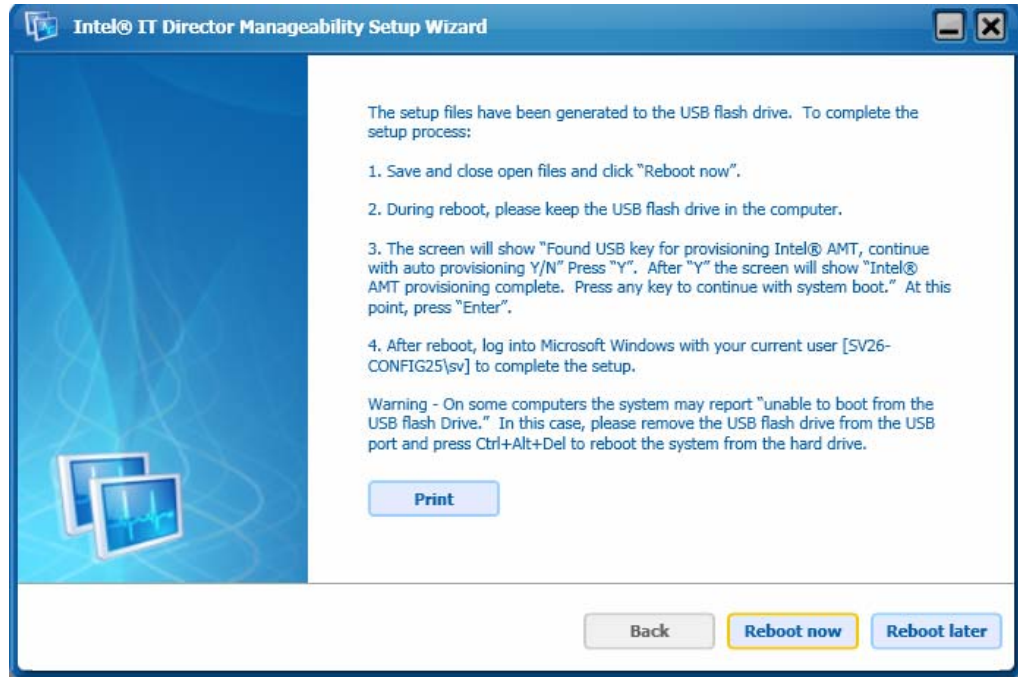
Intel® IT Director Manageability Setup Wizard

The setup files have been generated to the USB flash drive. To complete the setup process:

1. Save and close open files and click "Reboot now".

2. During reboot, please keep the USB flash drive in the computer.

3. The screen will show "Found USB key for provisioning Intel® AMT, continue with auto provisioning Y/N" Press "Y". After "Y" the screen will show "Intel® AMT provisioning complete. Press any key to continue with system boot." At this point, press "Enter".

4. After reboot, log into Microsoft Windows with your current user [SV26-CONFIG25\sv] to complete the setup.

Warning - On some computers the system may report "unable to boot from the USB flash Drive." In this case, please remove the USB flash drive from the USB port and press Ctrl+Alt+Del to reboot the system from the hard drive.

Print

Back Reboot now Reboot later